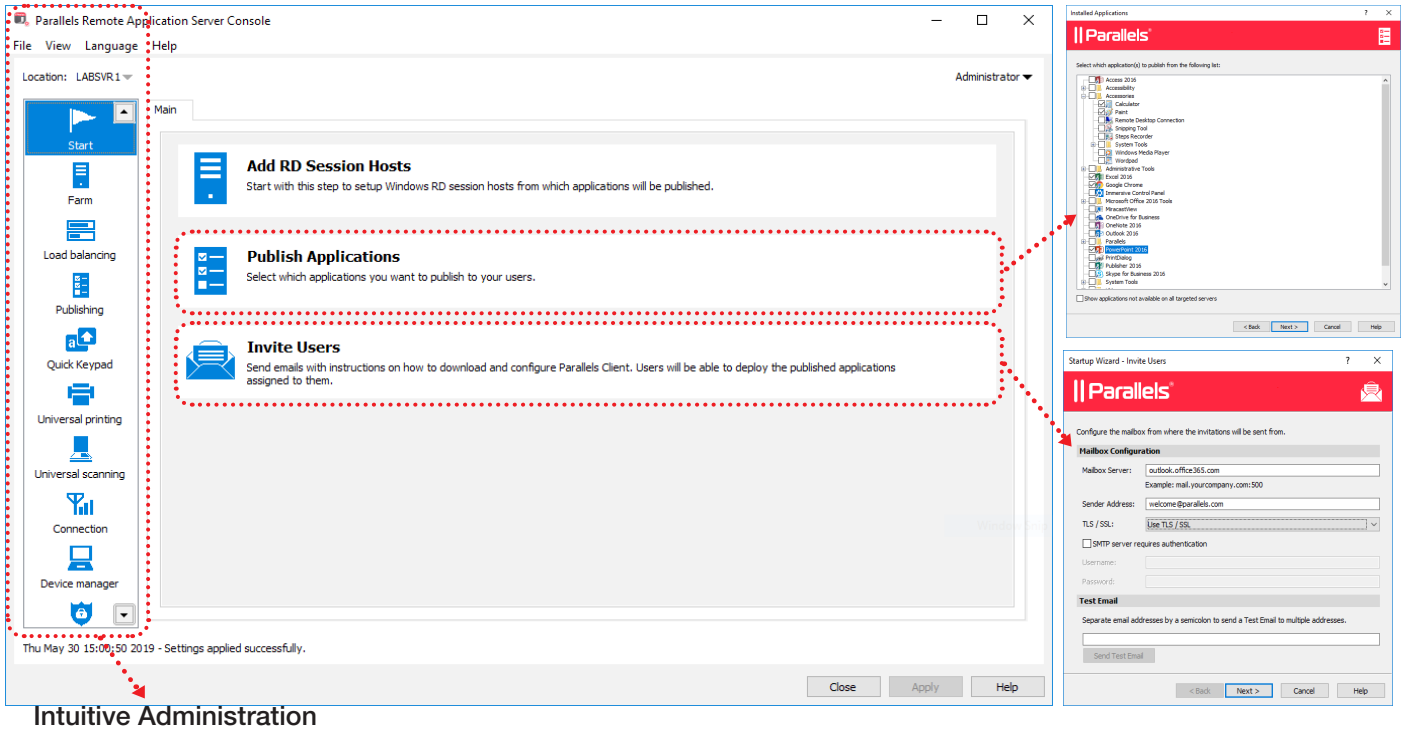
Parallels Remote Application Server Console

File View Language Help

Location: LABSVR1

Administrator

Start
Farm
Load balancing
Publishing
Quick Keypad
Universal printing
Universal scanning
Connection
Device manager

Main

Add RD Session Hosts
Start with this step to setup Windows RD session hosts from which applications will be published.

Publish Applications
Select which applications you want to publish to your users.

Invite Users
Send emails with instructions on how to download and configure Parallels Client. Users will be able to deploy the published applications assigned to them.

Thu May 30 15:00:50 2019 - Settings applied successfully.

Close Apply Help

Intuitive Administration

Installed Applications ? ×

Parallels

Select which application(s) to publish from the following list:

Access 2016
Accessibility
Accessories
Calculator
Paint
Remote Desktop Connection
Snipping Tool
Steps Recorder
System Tools
Windows Media Player
Wordpad
Administrative Tools
Excel 2016
Google Chrome
Immersive Control Panel
Microsoft Office 2016 Tools
MiracastView
OneDrive for Business
OneNote 2016
Outlook 2016
Parallels
PowerPoint 2016
PrintDialog
Publisher 2016
Skype for Business 2016
System Tools

Show applications not available on all targeted servers

< Back Next > Cancel Help

Startup Wizard - Invite Users ? ×

Parallels

Configure the mailbox from where the invitations will be sent from.

Mailbox Configuration

Mailbox Server: outlook.office365.com
Example: mail.yourcompany.com:500

Sender Address: welcome@parallels.com

TLS / SSL: Use TLS / SSL

SMTP server requires authentication

Username:
Password:

Test Email

Separate email addresses by a semicolon to send a Test Email to multiple addresses.

Send Test Email

< Back Next > Cancel Help